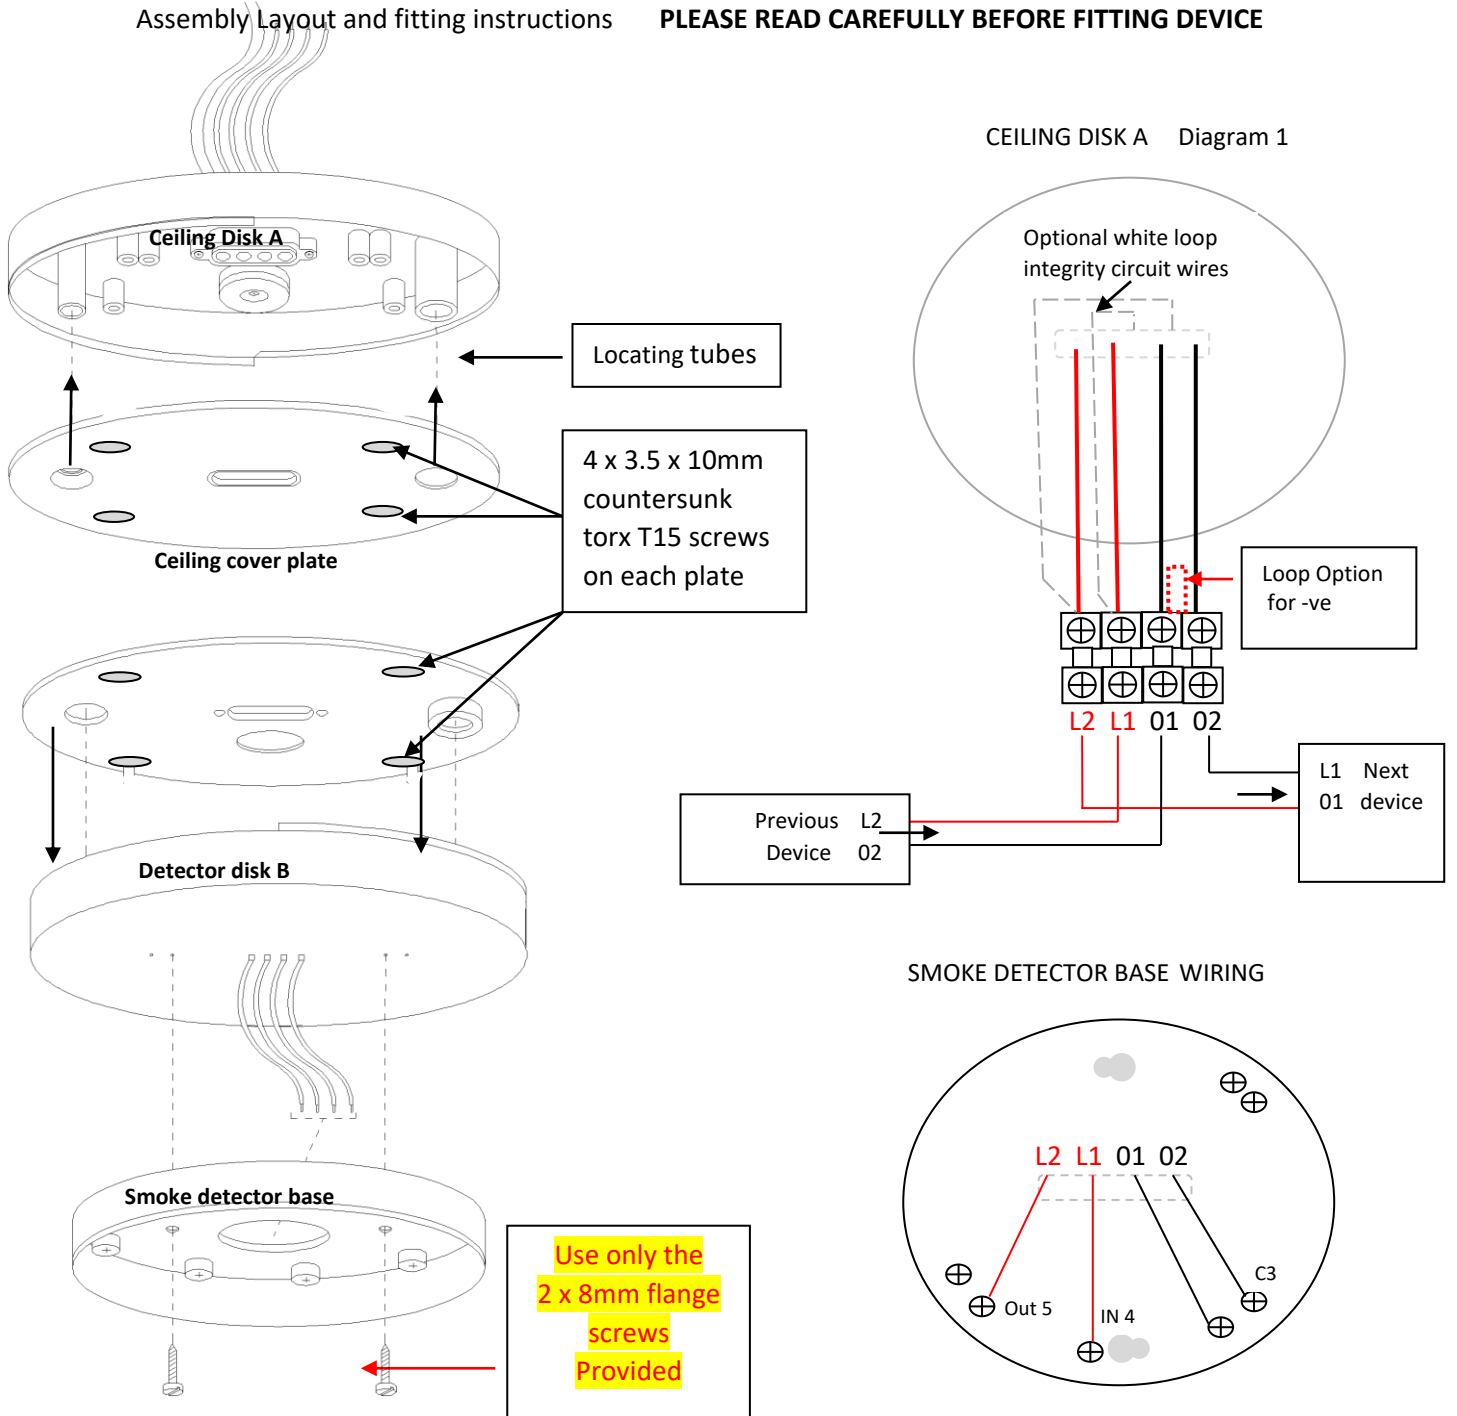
Assembly Layout and fitting instructions PLEASE READ CAREFULLY BEFORE FITTING DEVICE

Ceiling Disk A

Locating tubes

4 x 3.5 x 10mm countersunk torx T15 screws on each plate

Ceiling cover plate

Detector disk B

Smoke detector base

Use only the 2 x 8mm flange screws Provided

CEILING DISK A Diagram 1

Optional white loop integrity circuit wires

Loop Option for -ve

L2 L1 01 02

L1 Next
01 device

Previous L2
Device 02

SMOKE DETECTOR BASE WIRING

L2 L1 01 02

Out 5

IN 4

C3